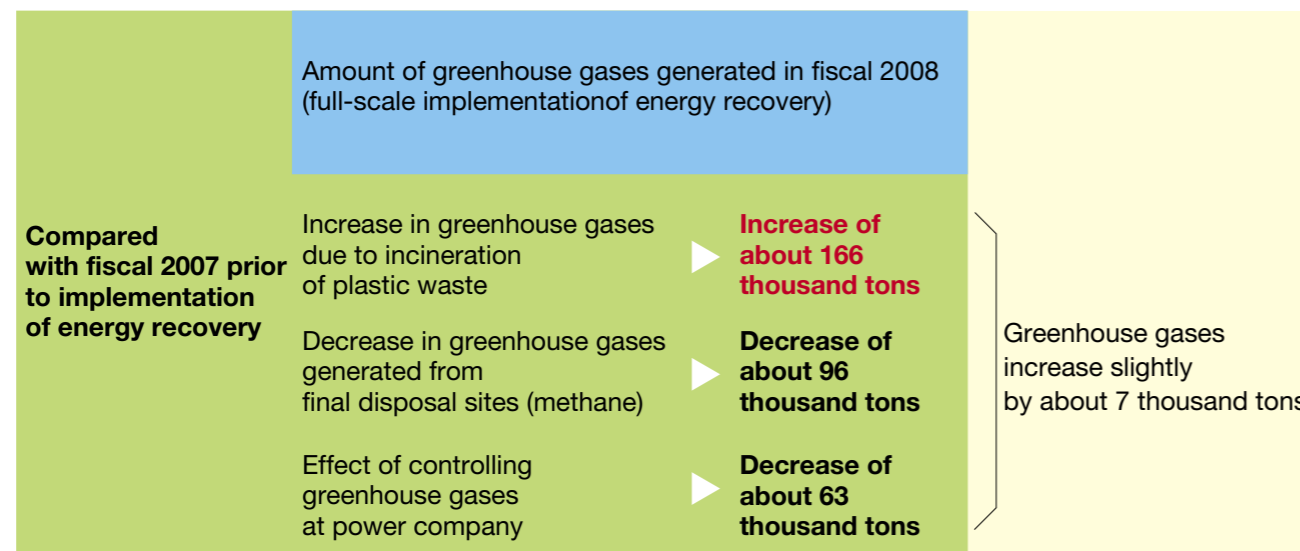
Amount of greenhouse gases generated in fiscal 2008 (full-scale implementationof energy recovery)

Compared with fiscal 2007 prior to implementation of energy recovery

Increase in greenhouse gases due to incineration of plastic waste

Increase of about 166 thousand tons

Decrease in greenhouse gases generated from final disposal sites (methane)

Decrease of about 96 thousand tons

Effect of controlling greenhouse gases at power company

Decrease of about 63 thousand tons

Greenhouse gases increase slightly by about 7 thousand tons